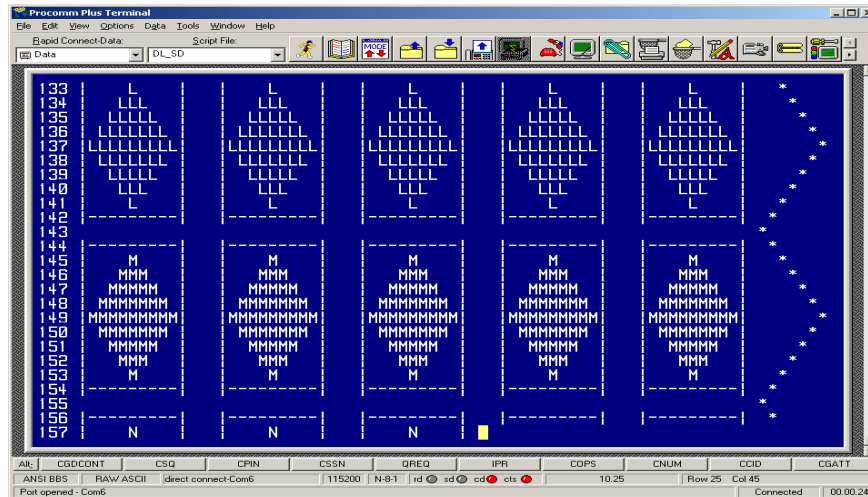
Procomm Plus Terminal
File Edit View Options Data Tools Window Help
Rapid Connect-Data: Script File:
Data DL_SD
MODE

133 | L | | L | | L | | L | | L | *
134 | LLL | | LLL | | LLL | | LLL | | LLL | *
135 | LLLLL | | LLLLL | | LLLLL | | LLLLL | | LLLLL | *
136 | LLLLLLL | | LLLLLLL | | LLLLLLL | | LLLLLLL | | LLLLLLL | *
137 |LLLLLLLLL| |LLLLLLLLL| |LLLLLLLLL| |LLLLLLLLL| |LLLLLLLLL| *
138 | LLLLLLL | | LLLLLLL | | LLLLLLL | | LLLLLLL | | LLLLLLL | *
139 | LLLLL | | LLLLL | | LLLLL | | LLLLL | | LLLLL | *
140 | LLL | | LLL | | LLL | | LLL | | LLL | *
141 | L | | L | | L | | L | | L | *
142 |---------| |---------| |---------| |---------| |---------| *
143 *
144 |---------| |---------| |---------| |---------| |---------| *
145 | M | | M | | M | | M | | M | *
146 | MMM | | MMM | | MMM | | MMM | | MMM | *
147 | MMMMM | | MMMMM | | MMMMM | | MMMMM | | MMMMM | *
148 | MMMMMMM | | MMMMMMM | | MMMMMMM | | MMMMMMM | | MMMMMMM | *
149 |MMMMMMMMM| |MMMMMMMMM| |MMMMMMMMM| |MMMMMMMMM| |MMMMMMMMM| *
150 | MMMMMMM | | MMMMMMM | | MMMMMMM | | MMMMMMM | | MMMMMMM | *
151 | MMMMM | | MMMMM | | MMMMM | | MMMMM | | MMMMM | *
152 | MMM | | MMM | | MMM | | MMM | | MMM | *
153 | M | | M | | M | | M | | M | *
154 |---------| |---------| |---------| |---------| |---------| *
155 *
156 |---------| |---------| |---------| |---------| |---------| *
157 | N | | N | | N |

Alt- CGDCONT CSQ CPIN CSSN QREQ IPR COPS CNUM CCID CGATT
ANSI BBS RAW ASCII direct connect-Com6 115200 N-8-1 rd sd cd cts 10.25 Row 25 Col 45
Port opened - Com6 Connected 00:00:2